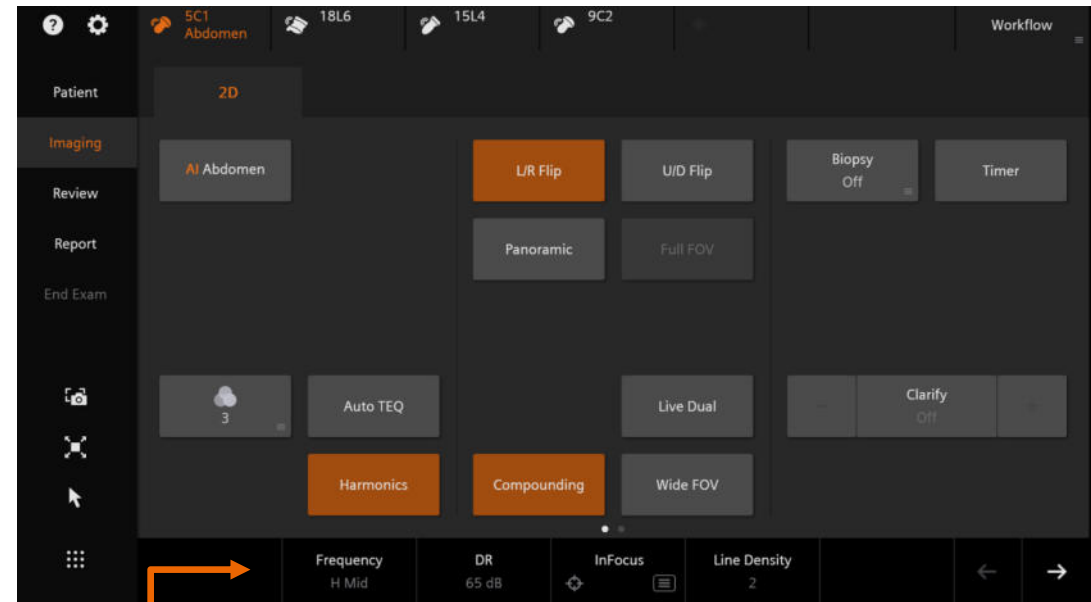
?
5C1 Abdomen
18L6
15L4
9C2
Workflow

Patient
Imaging
Review
Report
End Exam

2D

AI Abdomen
L/R Flip
U/D Flip
Biopsy
Off
Timer
Panoramic
Full FOV

3
Auto TEQ
Live Dual
−
Clarify
Off
+
Harmonics
Compounding
Wide FOV

Frequency
H Mid
DR
65 dB
InFocus
Line Density
2
←
→